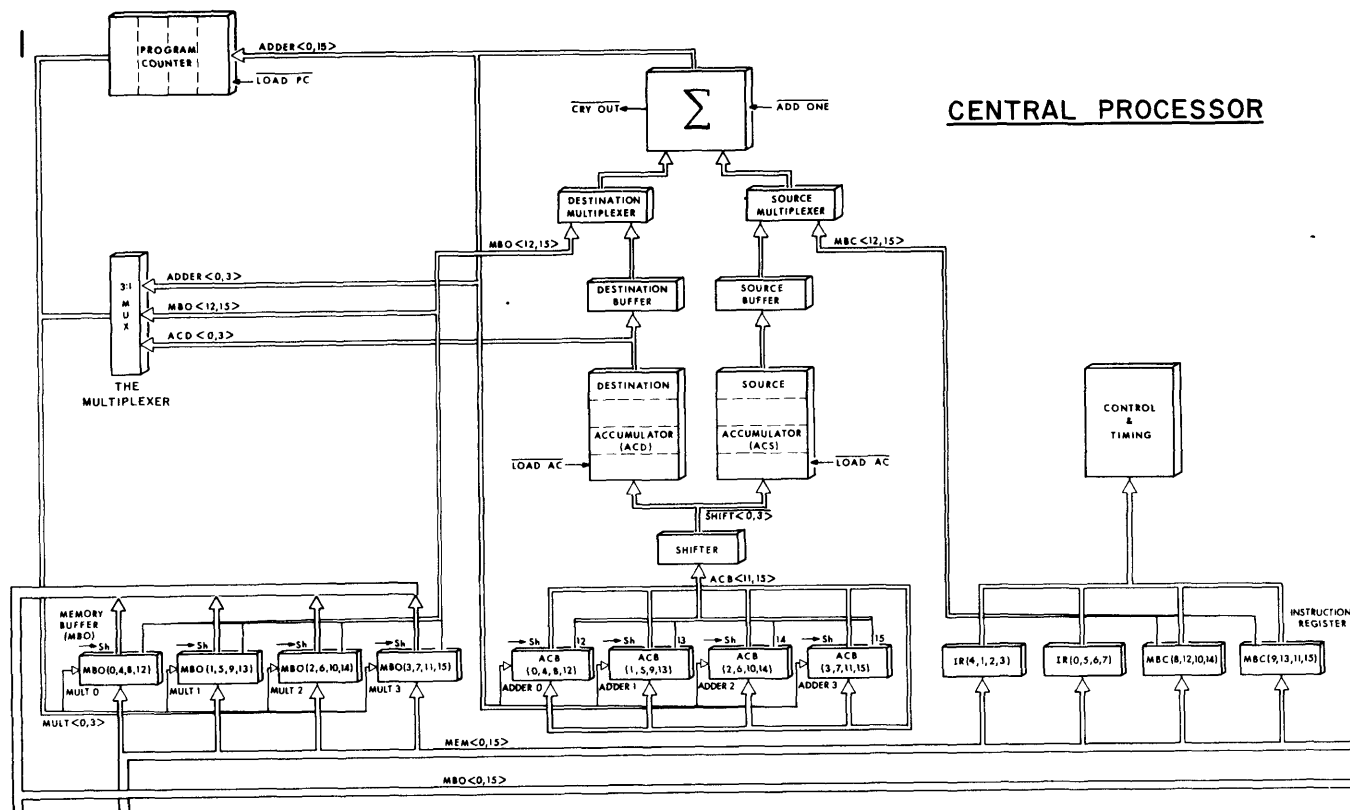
CENTRAL PROCESSOR

PROGRAM COUNTER

ADDER<0,15>

LOAD PC

$\overline{\text{CRY OUT}}$

$\Sigma$

$\overline{\text{ADD ONE}}$

DESTINATION MULTIPLEXER

SOURCE MULTIPLEXER

MBO<12,15>

MBC<12,15>

3:1 MUX

ADDER<0,3>

MBO<12,15>

ACD<0,3>

THE MULTIPLEXER

DESTINATION BUFFER

SOURCE BUFFER

DESTINATION

ACCUMULATOR (ACD)

SOURCE

ACCUMULATOR (ACS)

$\overline{\text{LOAD AC}}$

$\overline{\text{LOAD AC}}$

CONTROL & TIMING

$\overline{\text{SHIFT}}$<0,3>

SHIFTER

ACB<11,15>

MEMORY BUFFER (MBO)

Sh

MBO(0,4,8,12)

Sh

MBO(1,5,9,13)

Sh

MBO(2,6,10,14)

Sh

MBO(3,7,11,15)

MULT 0

MULT 1

MULT 2

MULT 3

MULT<0,3>

Sh

12

ACB (0,4,8,12)

Sh

13

ACB (1,5,9,13)

Sh

14

ACB (2,6,10,14)

Sh

15

ACB (3,7,11,15)

ADDER 0

ADDER 1

ADDER 2

ADDER 3

INSTRUCTION REGISTER

IR(4,1,2,3)

IR(0,5,6,7)

MBC(8,12,10,14)

MBC(9,13,11,15)

MEM<0,15>

MBO<0,15>